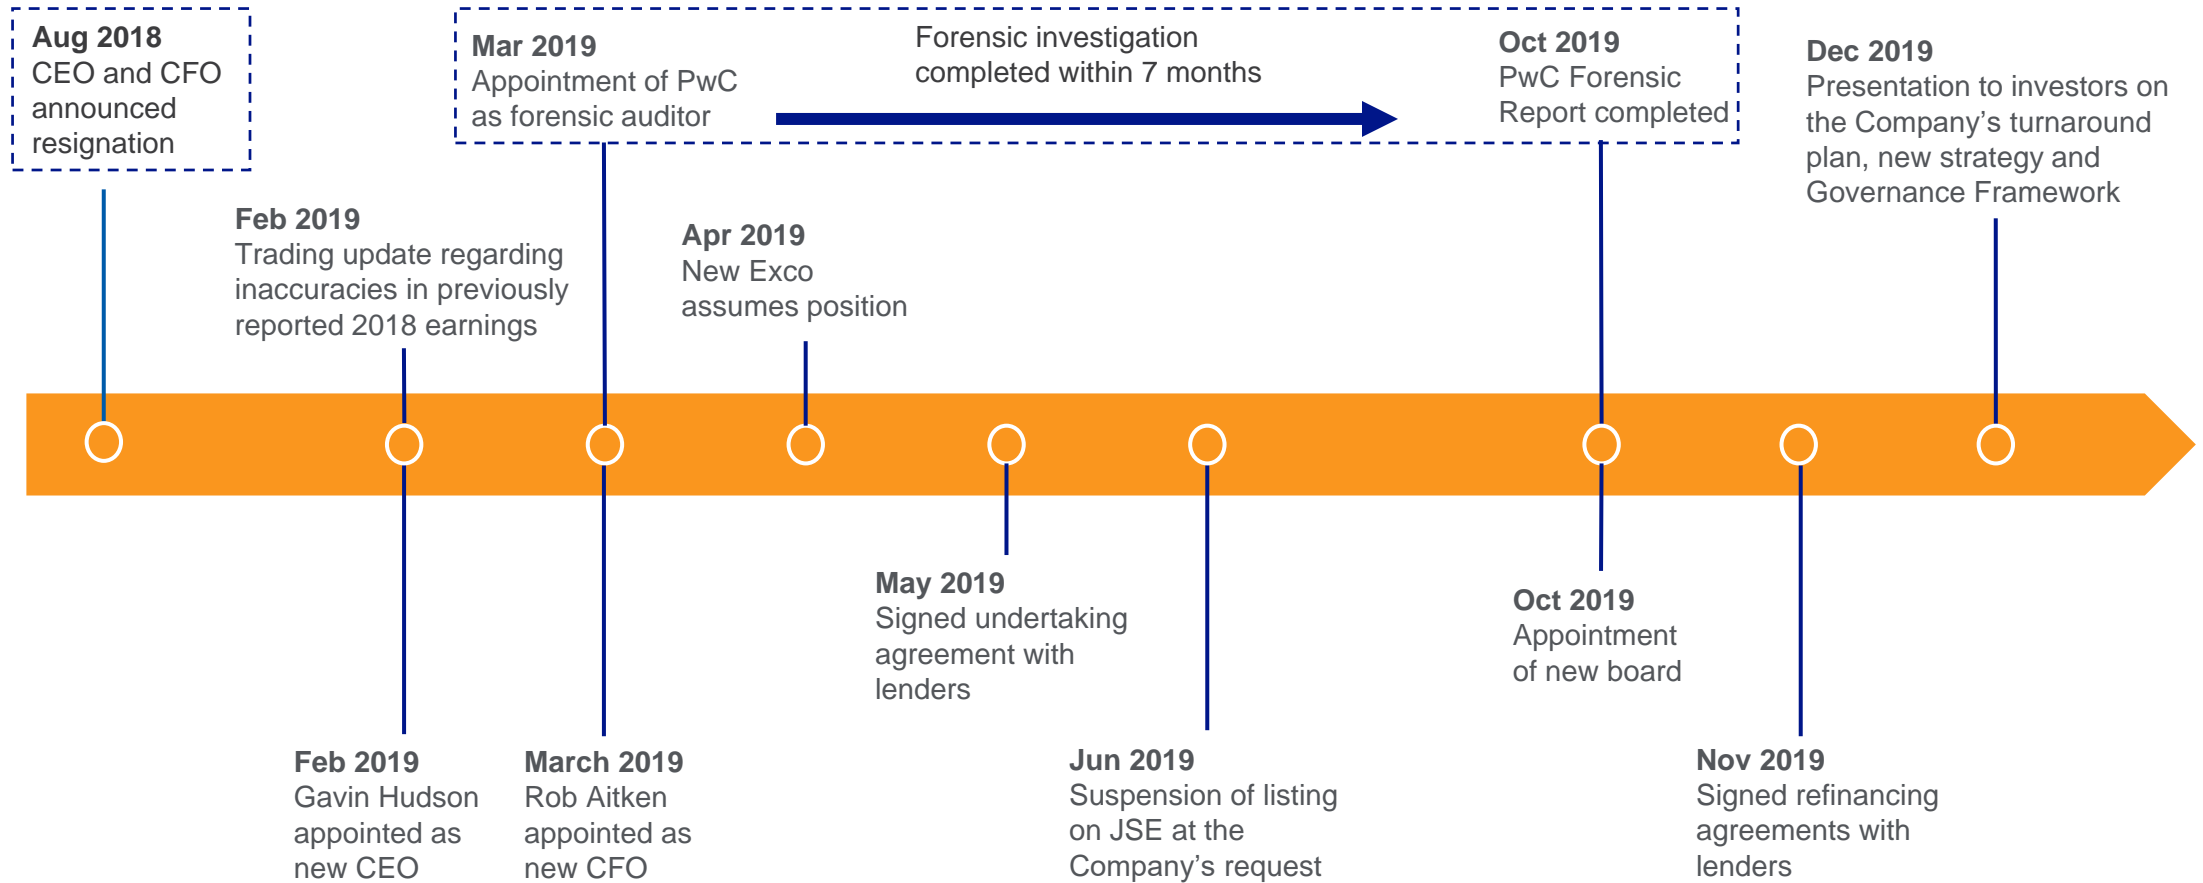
**Aug 2018**
CEO and CFO announced resignation

**Mar 2019**
Appointment of PwC as forensic auditor

Forensic investigation completed within 7 months

**Oct 2019**
PwC Forensic Report completed

**Dec 2019**
Presentation to investors on the Company's turnaround plan, new strategy and Governance Framework

**Feb 2019**
Trading update regarding inaccuracies in previously reported 2018 earnings

**Apr 2019**
New Exco assumes position

**May 2019**
Signed undertaking agreement with lenders

**Oct 2019**
Appointment of new board

**Feb 2019**
Gavin Hudson appointed as new CEO

**March 2019**
Rob Aitken appointed as new CFO

**Jun 2019**
Suspension of listing on JSE at the Company's request

**Nov 2019**
Signed refinancing agreements with lenders